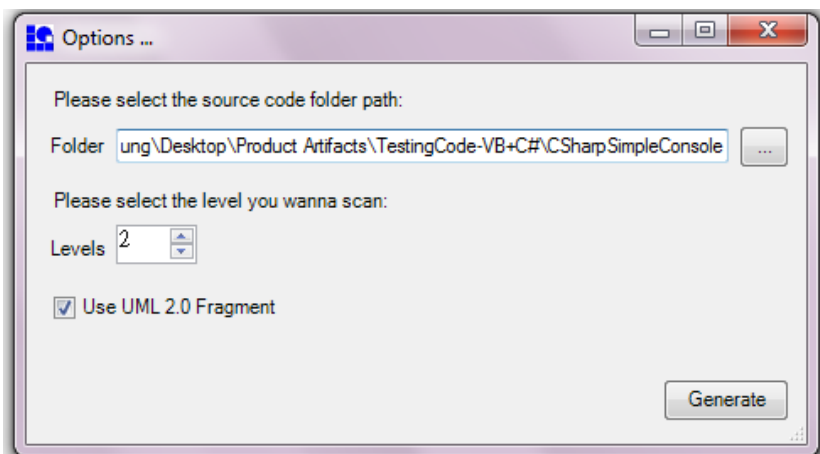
Options ...

Please select the source code folder path:

Folder ung\Desktop\Product Artifacts\TestingCode-VB+C#\CSharpSimpleConsole ...

Please select the level you wanna scan:

Levels 2

Use UML 2.0 Fragment

Generate